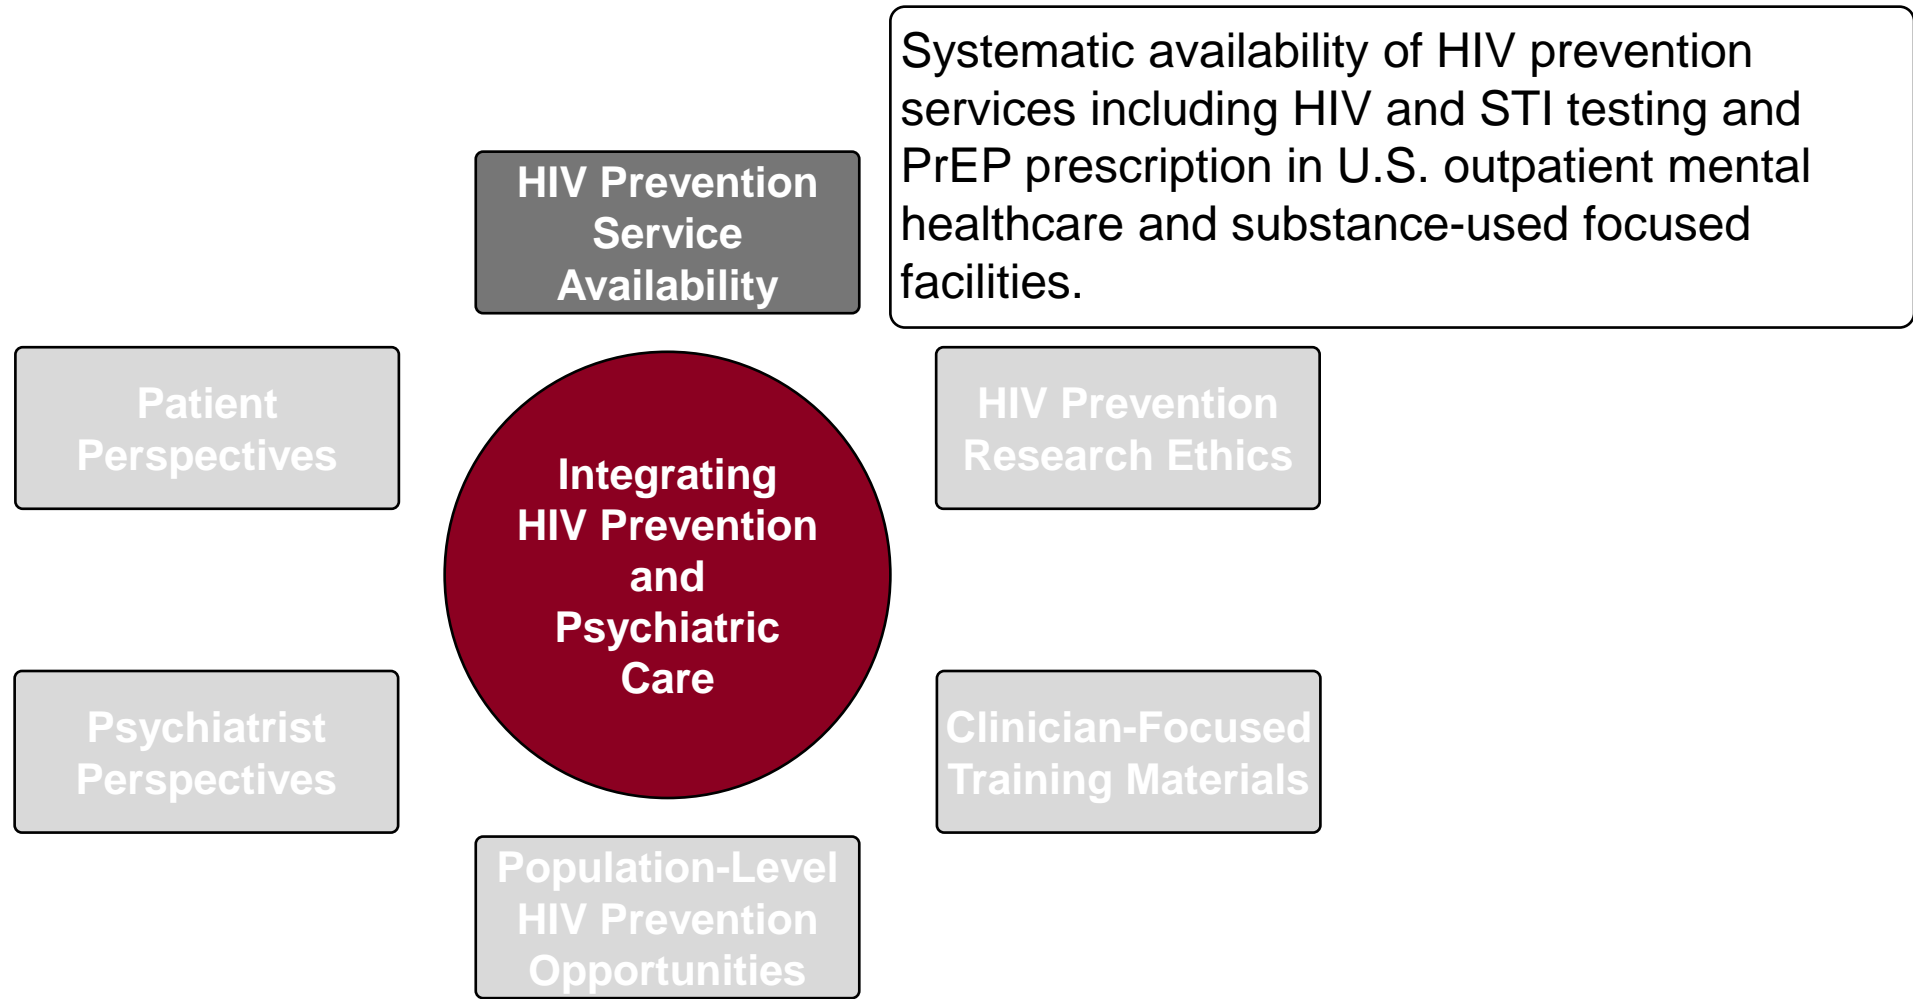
HIV Prevention Service Availability

Systematic availability of HIV prevention services including HIV and STI testing and PrEP prescription in U.S. outpatient mental healthcare and substance-used focused facilities.

Patient Perspectives

Integrating HIV Prevention and Psychiatric Care

HIV Prevention Research Ethics

Psychiatrist Perspectives

Clinician-Focused Training Materials

Population-Level HIV Prevention Opportunities